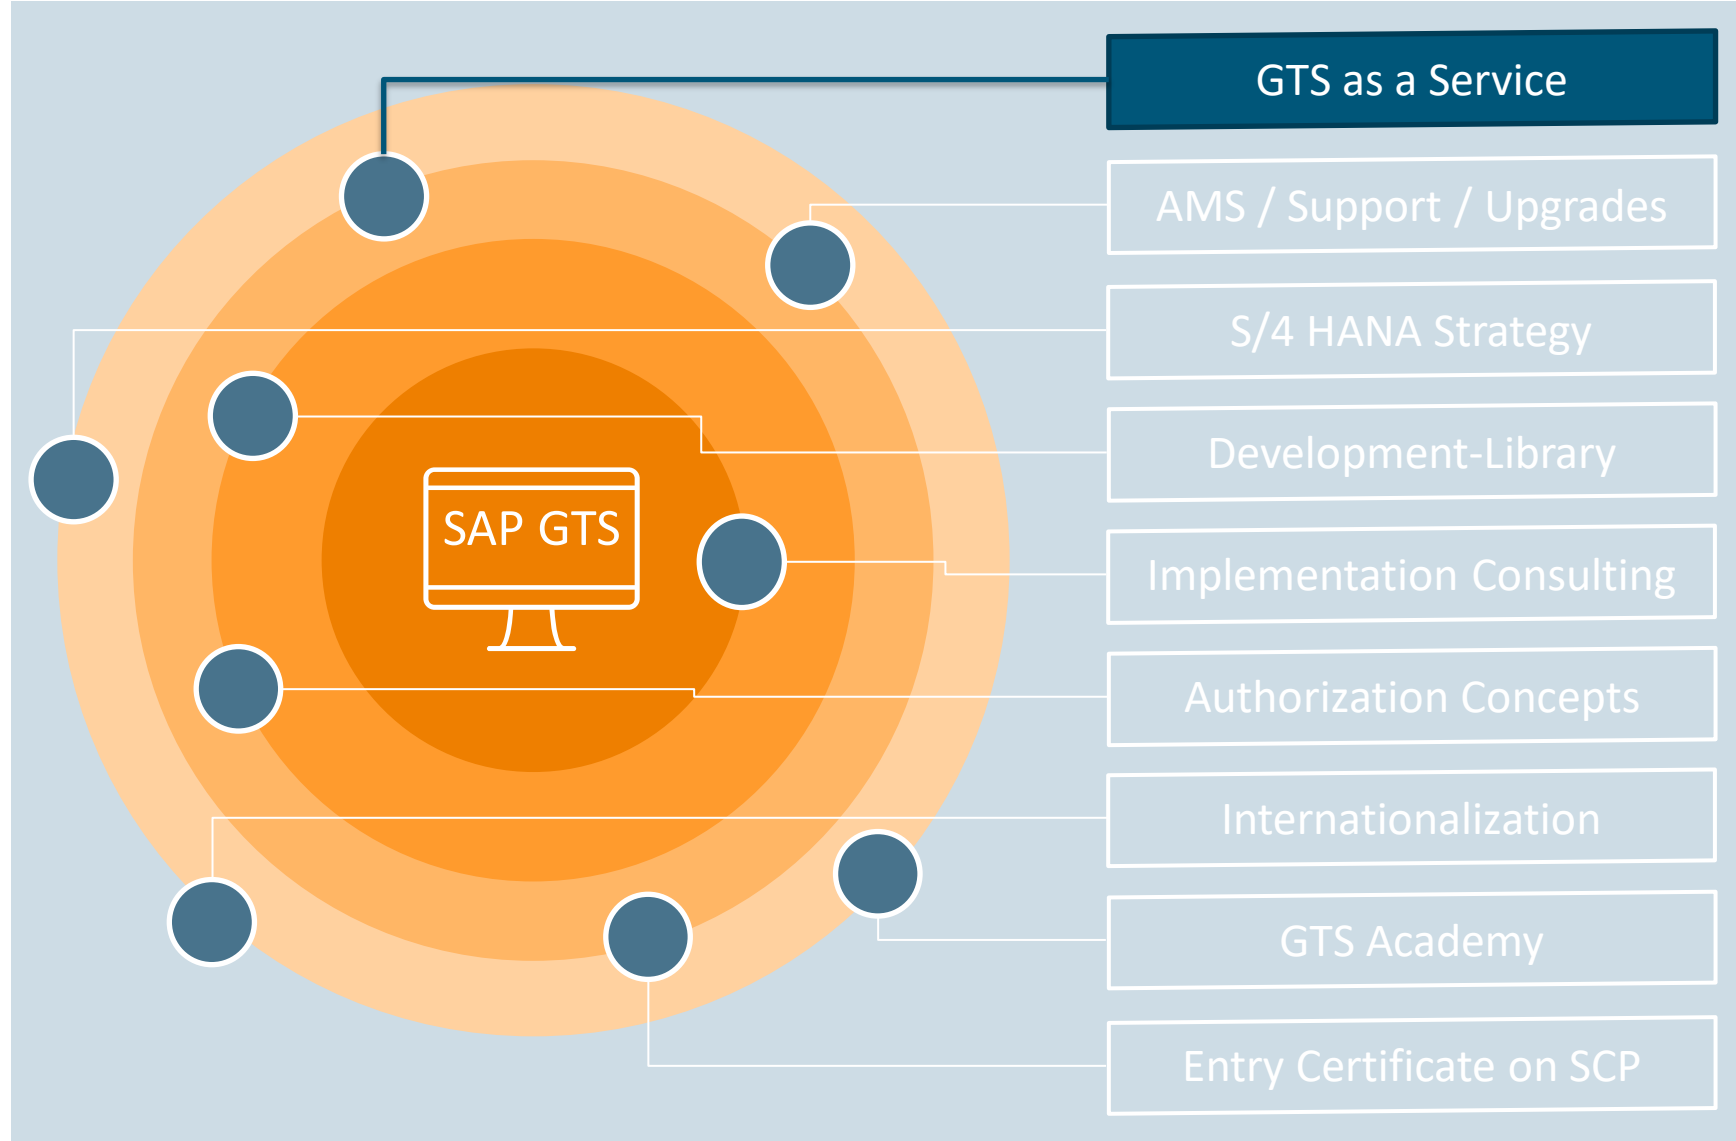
SAP GTS

GTS as a Service

AMS / Support / Upgrades

S/4 HANA Strategy

Development-Library

Implementation Consulting

Authorization Concepts

Internationalization

GTS Academy

Entry Certificate on SCP